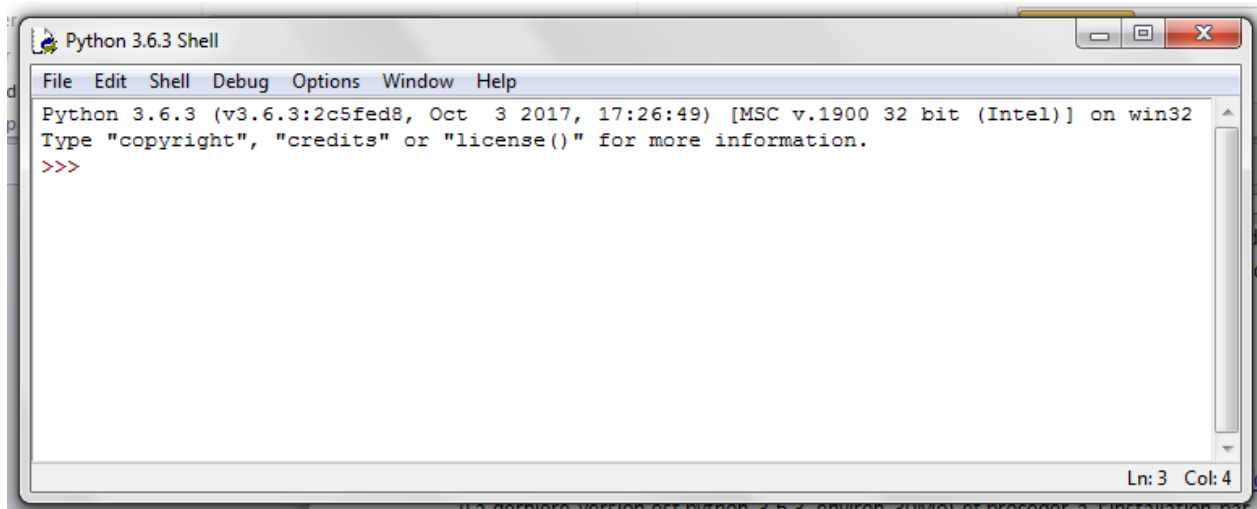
Python 3.6.3 Shell

File Edit Shell Debug Options Window Help

Python 3.6.3 (v3.6.3:2c5fed8, Oct 3 2017, 17:26:49) [MSC v.1900 32 bit (Intel)] on win32
Type "copyright", "credits" or "license()" for more information.
>>>

Ln: 3 Col: 4

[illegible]